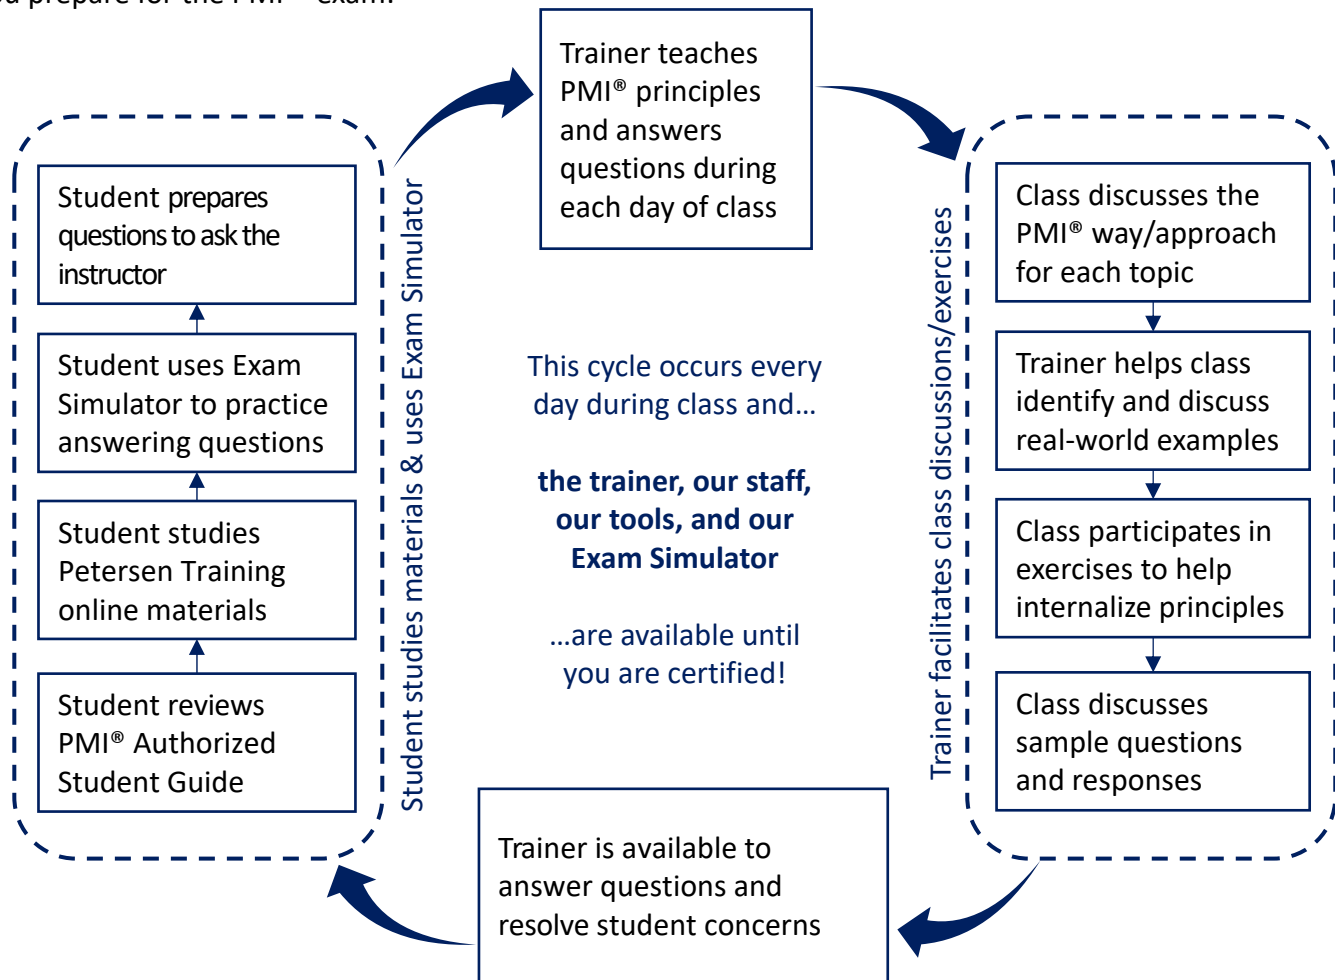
Trainer teaches PMI® principles and answers questions during each day of class

Student prepares questions to ask the instructor

Student uses Exam Simulator to practice answering questions

Student studies Petersen Training online materials

Student reviews PMI® Authorized Student Guide

Student studies materials & uses Exam Simulator

This cycle occurs every day during class and…

**the trainer, our staff, our tools, and our Exam Simulator**

…are available until you are certified!

Trainer facilitates class discussions/exercises

Class discusses the PMI® way/approach for each topic

Trainer helps class identify and discuss real-world examples

Class participates in exercises to help internalize principles

Class discusses sample questions and responses

Trainer is available to answer questions and resolve student concerns